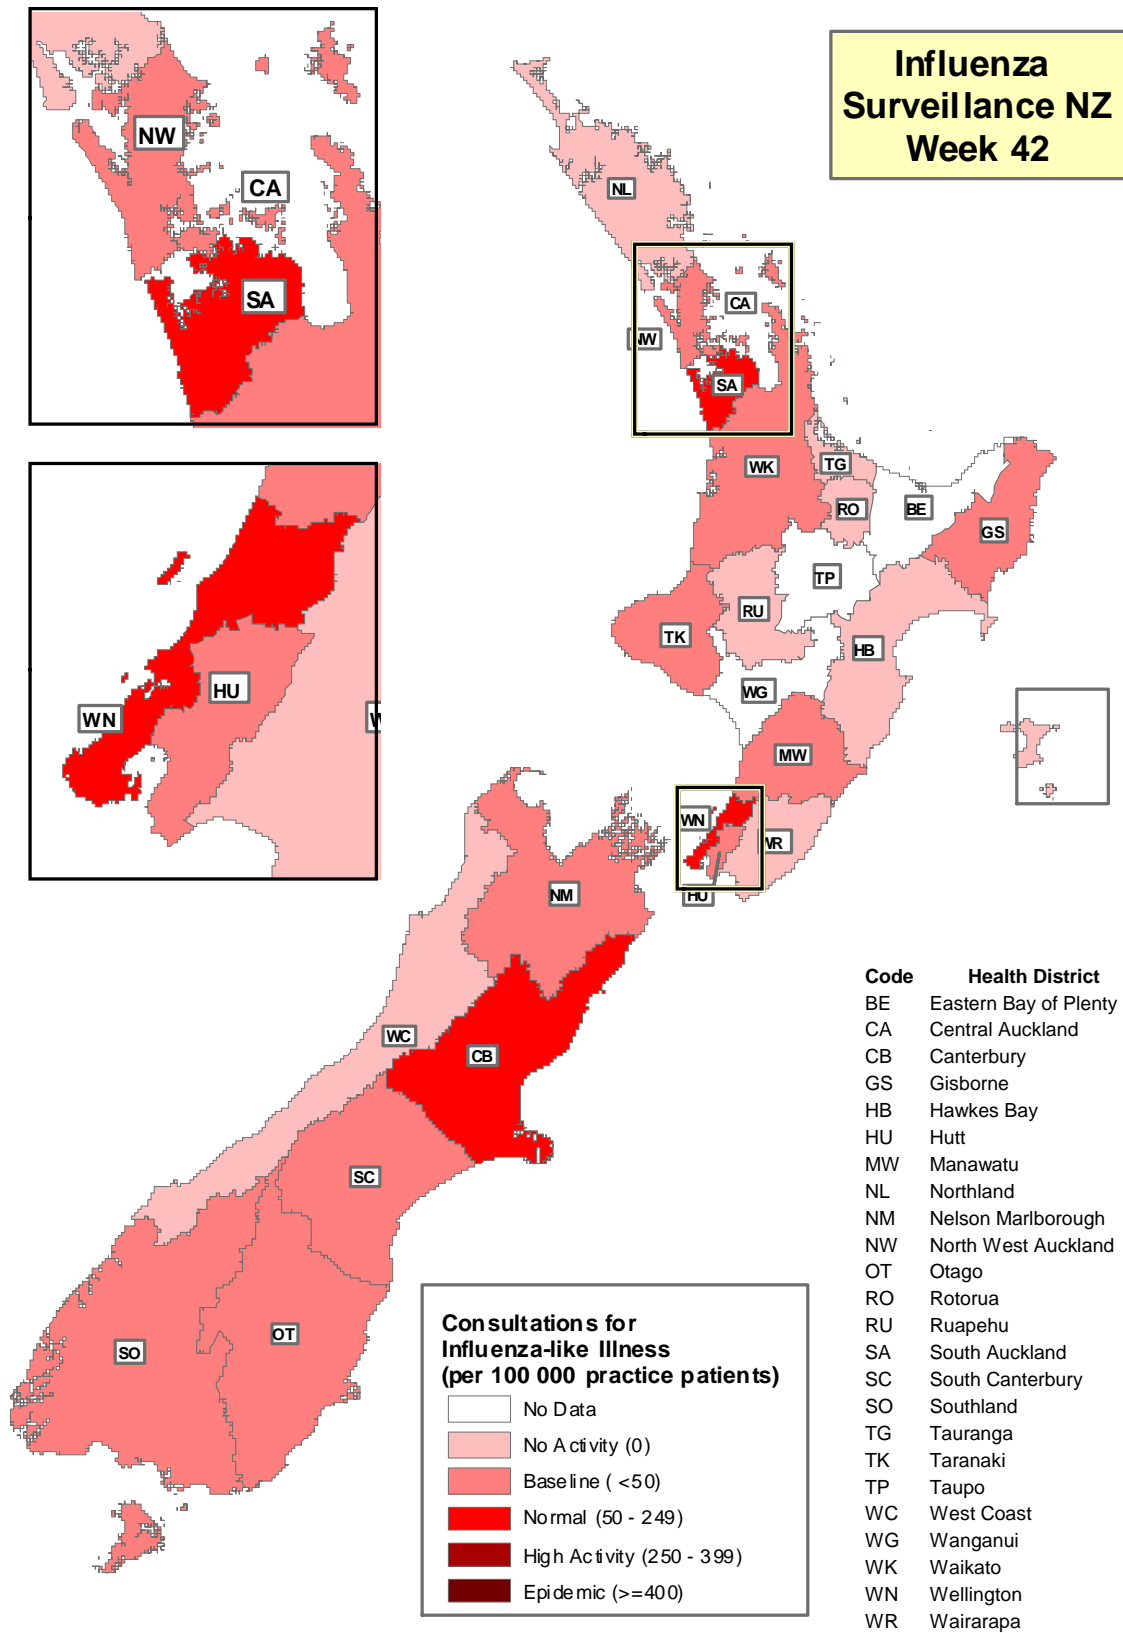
Influenza Surveillance NZ Week 42

NW
CA
SA

HU
WN
W

NL
CA
NW
SA
WK
TG
RO
BE
GS
TP
RU
TK
HB
WG
MW
WN
WR
HU
NM
WC
CB
SC
OT
SO

| Code | Health District |
|---|---|
| BE | Eastern Bay of Plenty |
| CA | Central Auckland |
| CB | Canterbury |
| GS | Gisborne |
| HB | Hawkes Bay |
| HU | Hutt |
| MW | Manawatu |
| NL | Northland |
| NM | Nelson Marlborough |
| NW | North West Auckland |
| OT | Otago |
| RO | Rotorua |
| RU | Ruapehu |
| SA | South Auckland |
| SC | South Canterbury |
| SO | Southland |
| TG | Tauranga |
| TK | Taranaki |
| TP | Taupo |
| WC | West Coast |
| WG | Wanganui |
| WK | Waikato |
| WN | Wellington |
| WR | Wairarapa |

Consultations for Influenza-like Illness (per 100 000 practice patients)
No Data
No Activity (0)
Baseline ( <50)
Normal (50 - 249)
High Activity (250 - 399)
Epidemic (>=400)